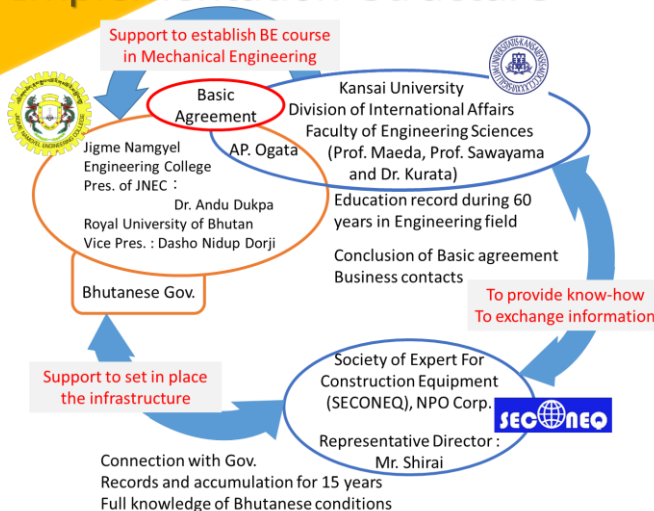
Support to establish BE course in Mechanical Engineering

Basic Agreement

Kansai University
Division of International Affairs
Faculty of Engineering Sciences
(Prof. Maeda, Prof. Sawayama and Dr. Kurata)

AP. Ogata

Jigme Namgyel Engineering College
Pres. of JNEC：
Dr. Andu Dukpa
Royal University of Bhutan
Vice Pres. : Dasho Nidup Dorji

Education record during 60 years in Engineering field

Conclusion of Basic agreement
Business contacts

Bhutanese Gov.

To provide know-how
To exchange information

Support to set in place the infrastructure

Society of Expert For Construction Equipment (SECONEQ), NPO Corp.

SECONEQ

Representative Director : Mr. Shirai

Connection with Gov.
Records and accumulation for 15 years
Full knowledge of Bhutanese conditions